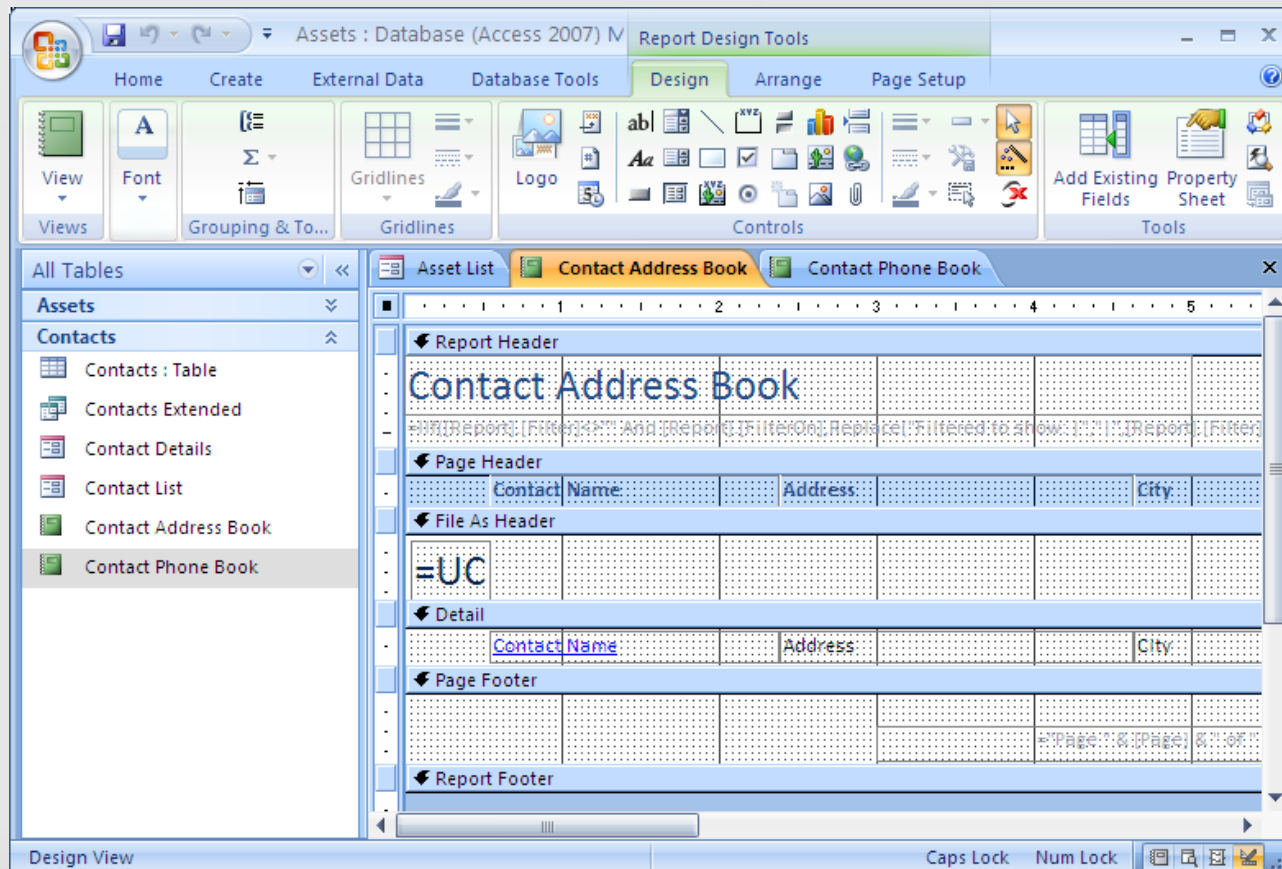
Assets : Database (Access 2007) M

Report Design Tools

Home Create External Data Database Tools Design Arrange Page Setup

View
Views

Font

Grouping & To...

Gridlines
Gridlines

Logo

Controls

Add Existing Fields
Property Sheet
Tools

All Tables

Assets

Contacts

Contacts : Table

Contacts Extended

Contact Details

Contact List

Contact Address Book

Contact Phone Book

Asset List Contact Address Book Contact Phone Book

1 2 3 4 5

Report Header

Contact Address Book

=IIf([Report].[Filter]<>"" And [Report].[FilterOn],Replace("Filtered to show: |","|",[Report].[Filter]

Page Header

Contact Name Address City

File As Header

=UC

Detail

Contact Name Address City

Page Footer

="Page " & [Page] & " of "

Report Footer

Design View

Caps Lock Num Lock